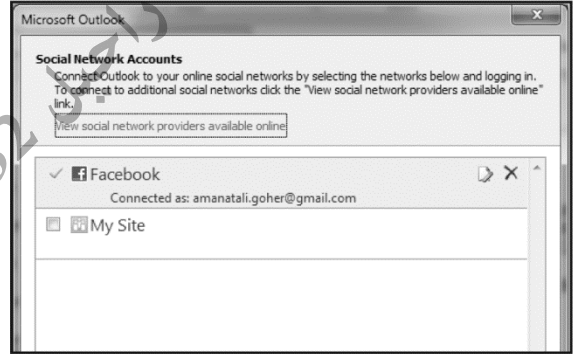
Microsoft Outlook

Social Network Accounts

Connect Outlook to your online social networks by selecting the networks below and logging in. To connect to additional social networks click the "View social network providers available online" link.

View social network providers available online

Facebook

Connected as: amanatali.goher@gmail.com

My Site